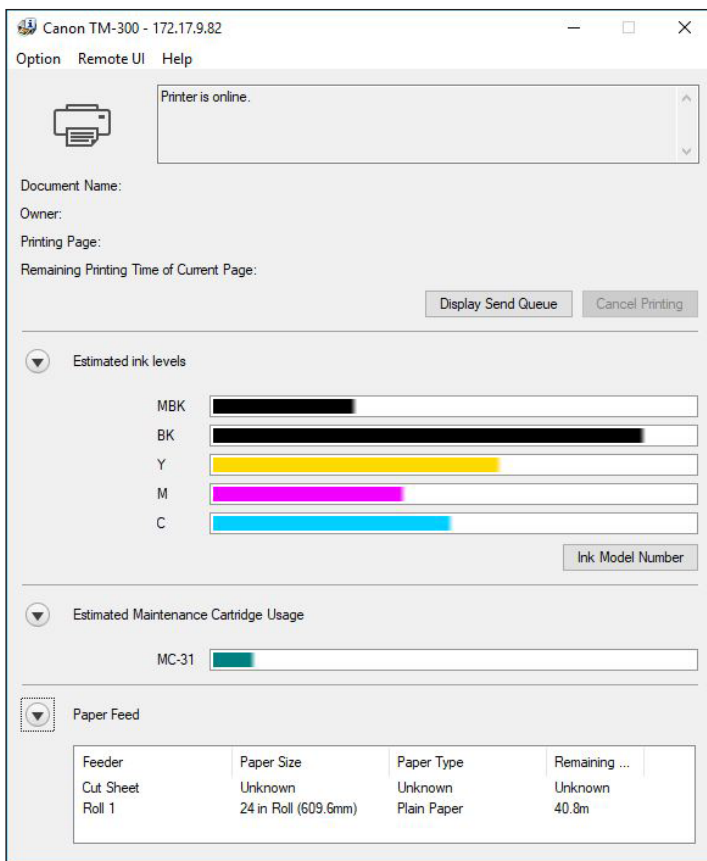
Canon TM-300 - 172.17.9.82

Option Remote UI Help

Printer is online.

Document Name:
Owner:
Printing Page:
Remaining Printing Time of Current Page:

Display Send Queue
Cancel Printing

Estimated ink levels

MBK
BK
Y
M
C

Ink Model Number

Estimated Maintenance Cartridge Usage

MC-31

Paper Feed

| Feeder | Paper Size | Paper Type | Remaining ... |
|---|---|---|---|
| Cut Sheet | Unknown | Unknown | Unknown |
| Roll 1 | 24 in Roll (609.6mm) | Plain Paper | 40.8m |